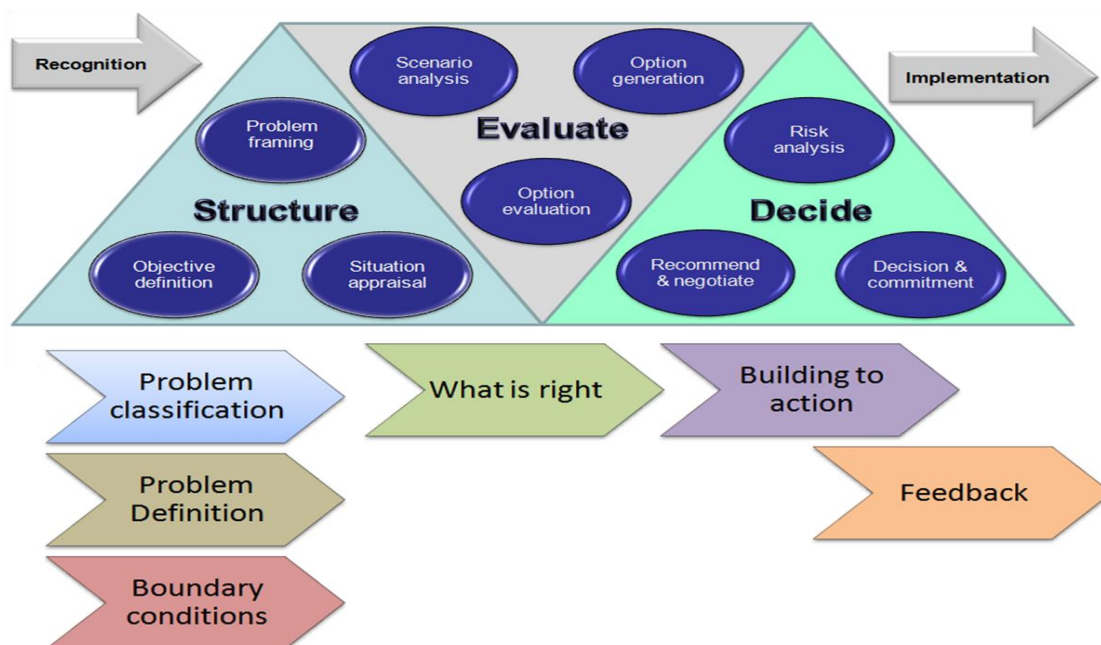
Recognition

Implementation

Scenario analysis

Option generation

Evaluate

Problem framing

Option evaluation

Risk analysis

Structure

Decide

Objective definition

Situation appraisal

Recommend & negotiate

Decision & commitment

Problem classification

What is right

Building to action

Feedback

Problem Definition

Boundary conditions